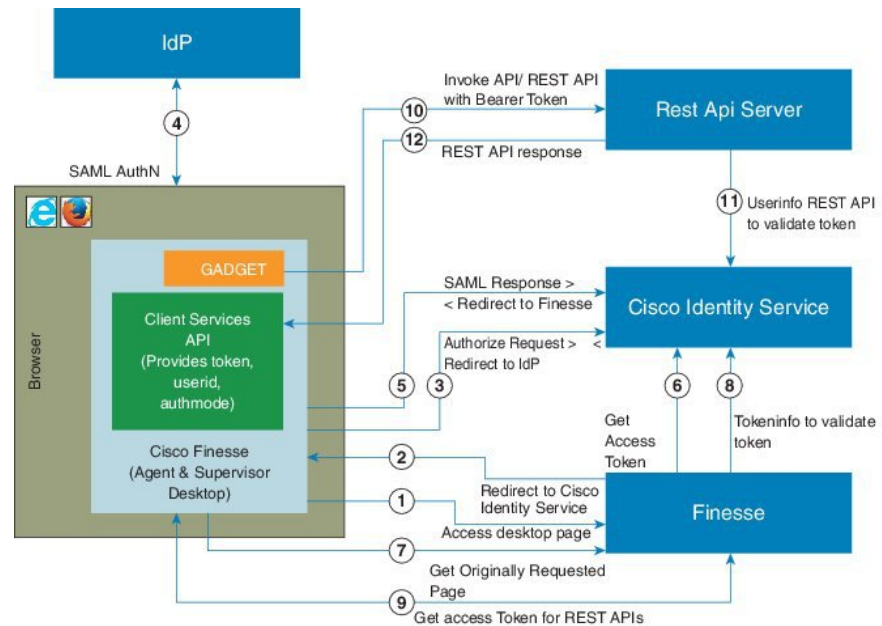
IdP

4

SAML AuthN

Invoke API/ REST API with Bearer Token

10

12

REST API response

Rest Api Server

11 Userinfo REST API to validate token

Browser

GADGET

Client Services API (Provides token, userid, authmode)

SAML Response > < Redirect to Finesse

Cisco Identity Service

Authorize Request > < Redirect to IdP

5

3

6

8

Get Access Token

Tokeninfo to validate token

Cisco Finesse (Agent & Supervisor Desktop)

2

Redirect to Cisco Identity Service

1

Access desktop page

Finesse

7

Get Originally Requested Page

9

Get access Token for REST APIs